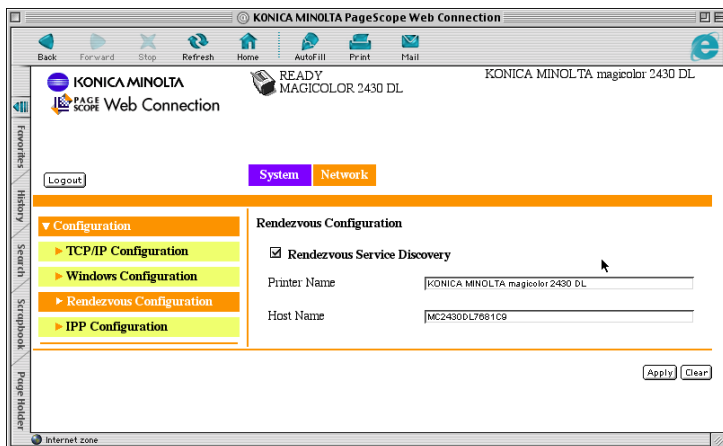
KONICA MINOLTA PageScope Web Connection

Back Forward Stop Refresh Home AutoFill Print Mail

KONICA MINOLTA
PAGE SCOPE Web Connection

READY
MAGICOLOR 2430 DL

KONICA MINOLTA magicolor 2430 DL

Favorites History Search Scrapbook Page Holder

Logout

System Network

▼ Configuration
▶ TCP/IP Configuration
▶ Windows Configuration
▶ Rendezvous Configuration
▶ IPP Configuration

Rendezvous Configuration

☑ Rendezvous Service Discovery

Printer Name KONICA MINOLTA magicolor 2430 DL

Host Name MC2430DL7681C9

Apply Clear

Internet zone